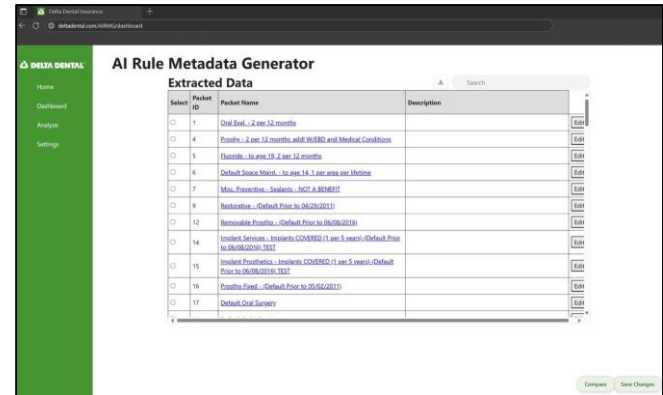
Delta Dental Insurance
deltadental.com/AIRMG/dashboard

DELTA DENTAL
Home
Dashboard
Analyze
Settings

AI Rule Metadata Generator

Extracted Data

Search

| Select | Packet ID | Packet Name | Description | |
|---|---|---|---|---|
| | 1 | Oral Eval. - 2 per 12 months | | Edit |
| | 4 | Prophy - 2 per 12 months addl W/EBD and Medical Conditions | | Edit |
| | 5 | Fluoride - to age 19, 2 per 12 months | | Edit |
| | 6 | Default Space Maint. - to age 14, 1 per area per lifetime | | Edit |
| | 7 | Misc. Preventive - Sealants - NOT A BENEFIT | | Edit |
| | 9 | Restorative - (Default Prior to 04/29/2011) | | Edit |
| | 12 | Removable Prostho - (Default Prior to 06/08/2016) | | Edit |
| | 14 | Implant Services - Implants COVERED (1 per 5 years) (Default Prior to 06/08/2016) TEST | | Edit |
| | 15 | Implant Prosthetics - Implants COVERED (1 per 5 years) (Default Prior to 06/08/2016) TEST | | Edit |
| | 16 | Prostho Fixed - (Default Prior to 05/02/2011) | | Edit |
| | 17 | Default Oral Surgery | | Edit |

Compare
Save Changes